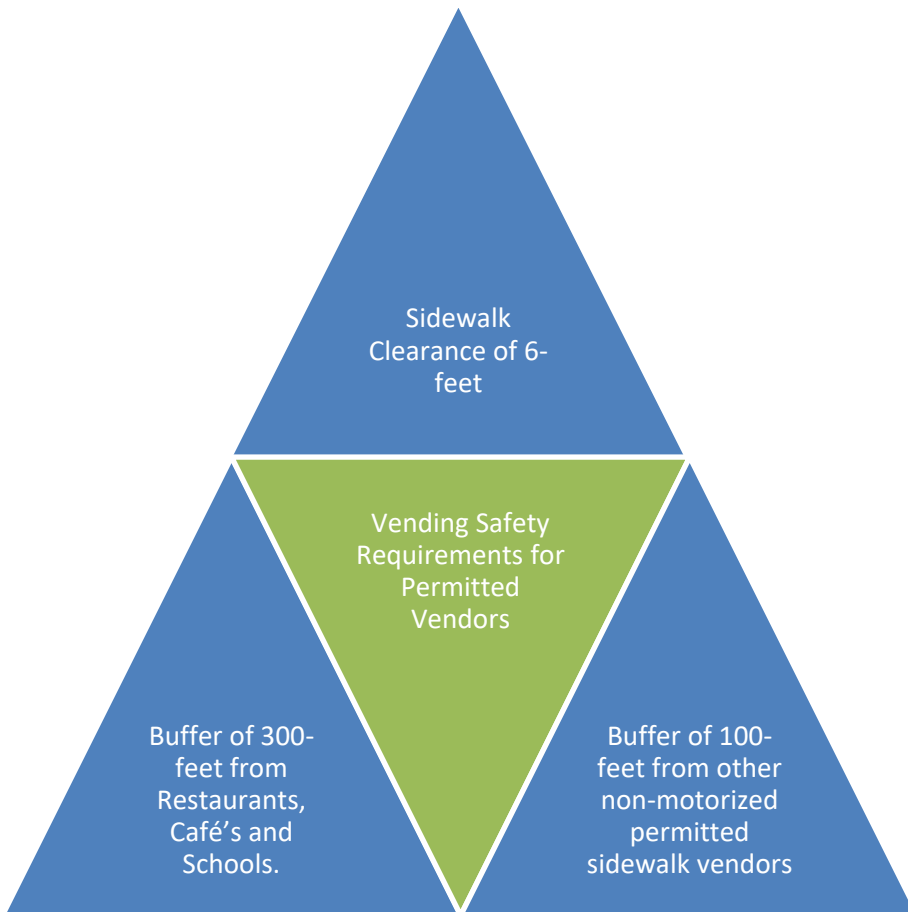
Sidewalk Clearance of 6-feet

Vending Safety Requirements for Permitted Vendors

Buffer of 300-feet from Restaurants, Café’s and Schools.

Buffer of 100-feet from other non-motorized permitted sidewalk vendors